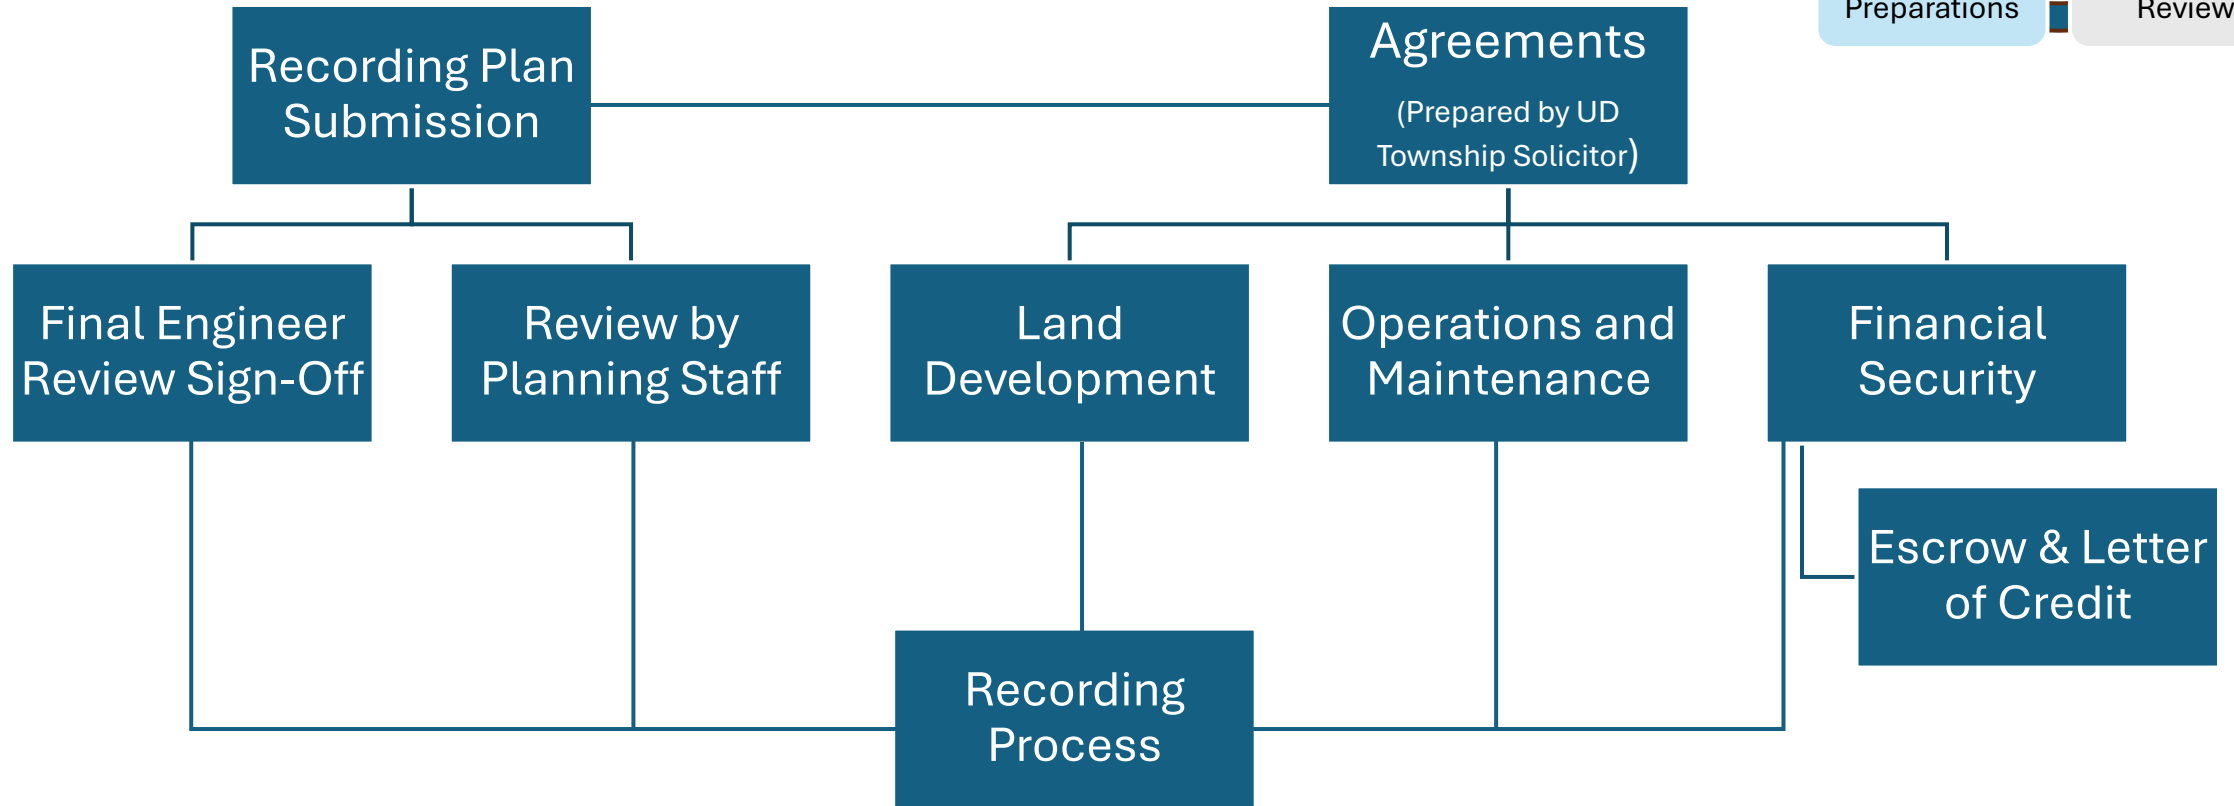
Preparations

Review

Recording Plan Submission

Agreements

(Prepared by UD Township Solicitor)

Final Engineer Review Sign-Off

Review by Planning Staff

Land Development

Operations and Maintenance

Financial Security

Escrow & Letter of Credit

Recording Process